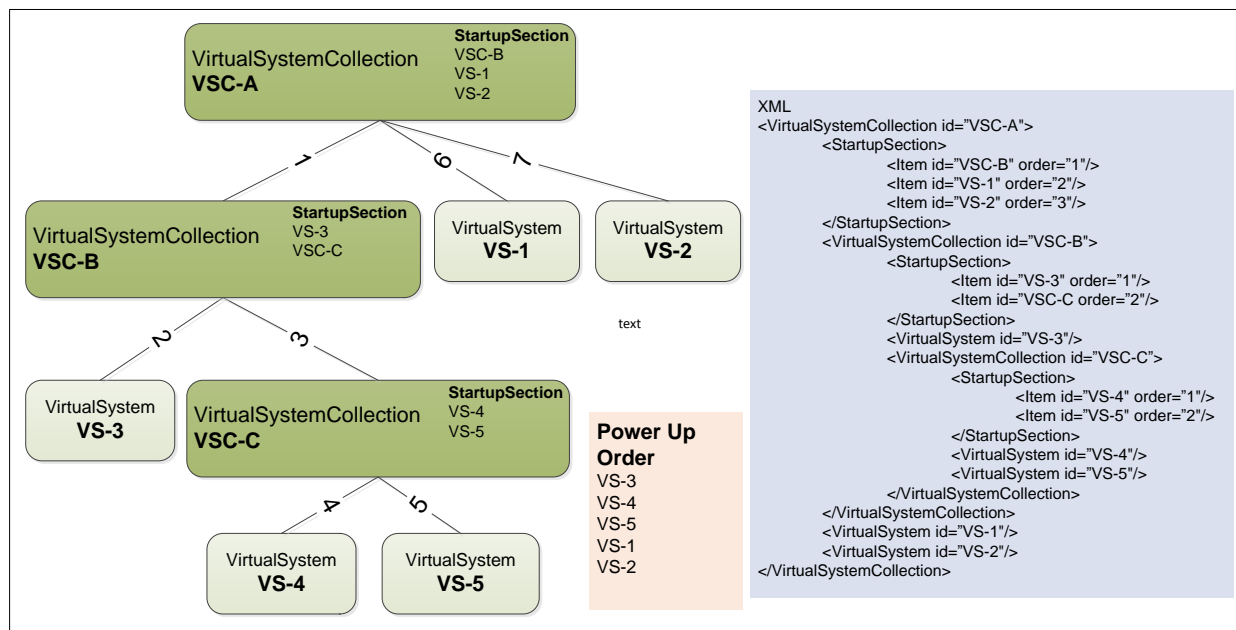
VirtualSystemCollection
**VSC-A**

**StartupSection**
VSC-B
VS-1
VS-2

1

6

7

VirtualSystemCollection
**VSC-B**

**StartupSection**
VS-3
VSC-C

VirtualSystem
**VS-1**

VirtualSystem
**VS-2**

2

3

text

VirtualSystem
**VS-3**

VirtualSystemCollection
**VSC-C**

**StartupSection**
VS-4
VS-5

4

5

VirtualSystem
**VS-4**

VirtualSystem
**VS-5**

**Power Up Order**
VS-3
VS-4
VS-5
VS-1
VS-2

XML
<VirtualSystemCollection id="VSC-A">
<StartupSection>
<Item id="VSC-B" order="1"/>
<Item id="VS-1" order="2"/>
<Item id="VS-2" order="3"/>
</StartupSection>
<VirtualSystemCollection id="VSC-B">
<StartupSection>
<Item id="VS-3" order="1"/>
<Item id="VSC-C order="2"/>
</StartupSection>
<VirtualSystem id="VS-3"/>
<VirtualSystemCollection id="VSC-C">
<StartupSection>
<Item id="VS-4" order="1"/>
<Item id="VS-5" order="2"/>
</StartupSection>
<VirtualSystem id="VS-4"/>
<VirtualSystem id="VS-5"/>
</VirtualSystemCollection>
</VirtualSystemCollection>
<VirtualSystem id="VS-1"/>
<VirtualSystem id="VS-2"/>
</VirtualSystemCollection>